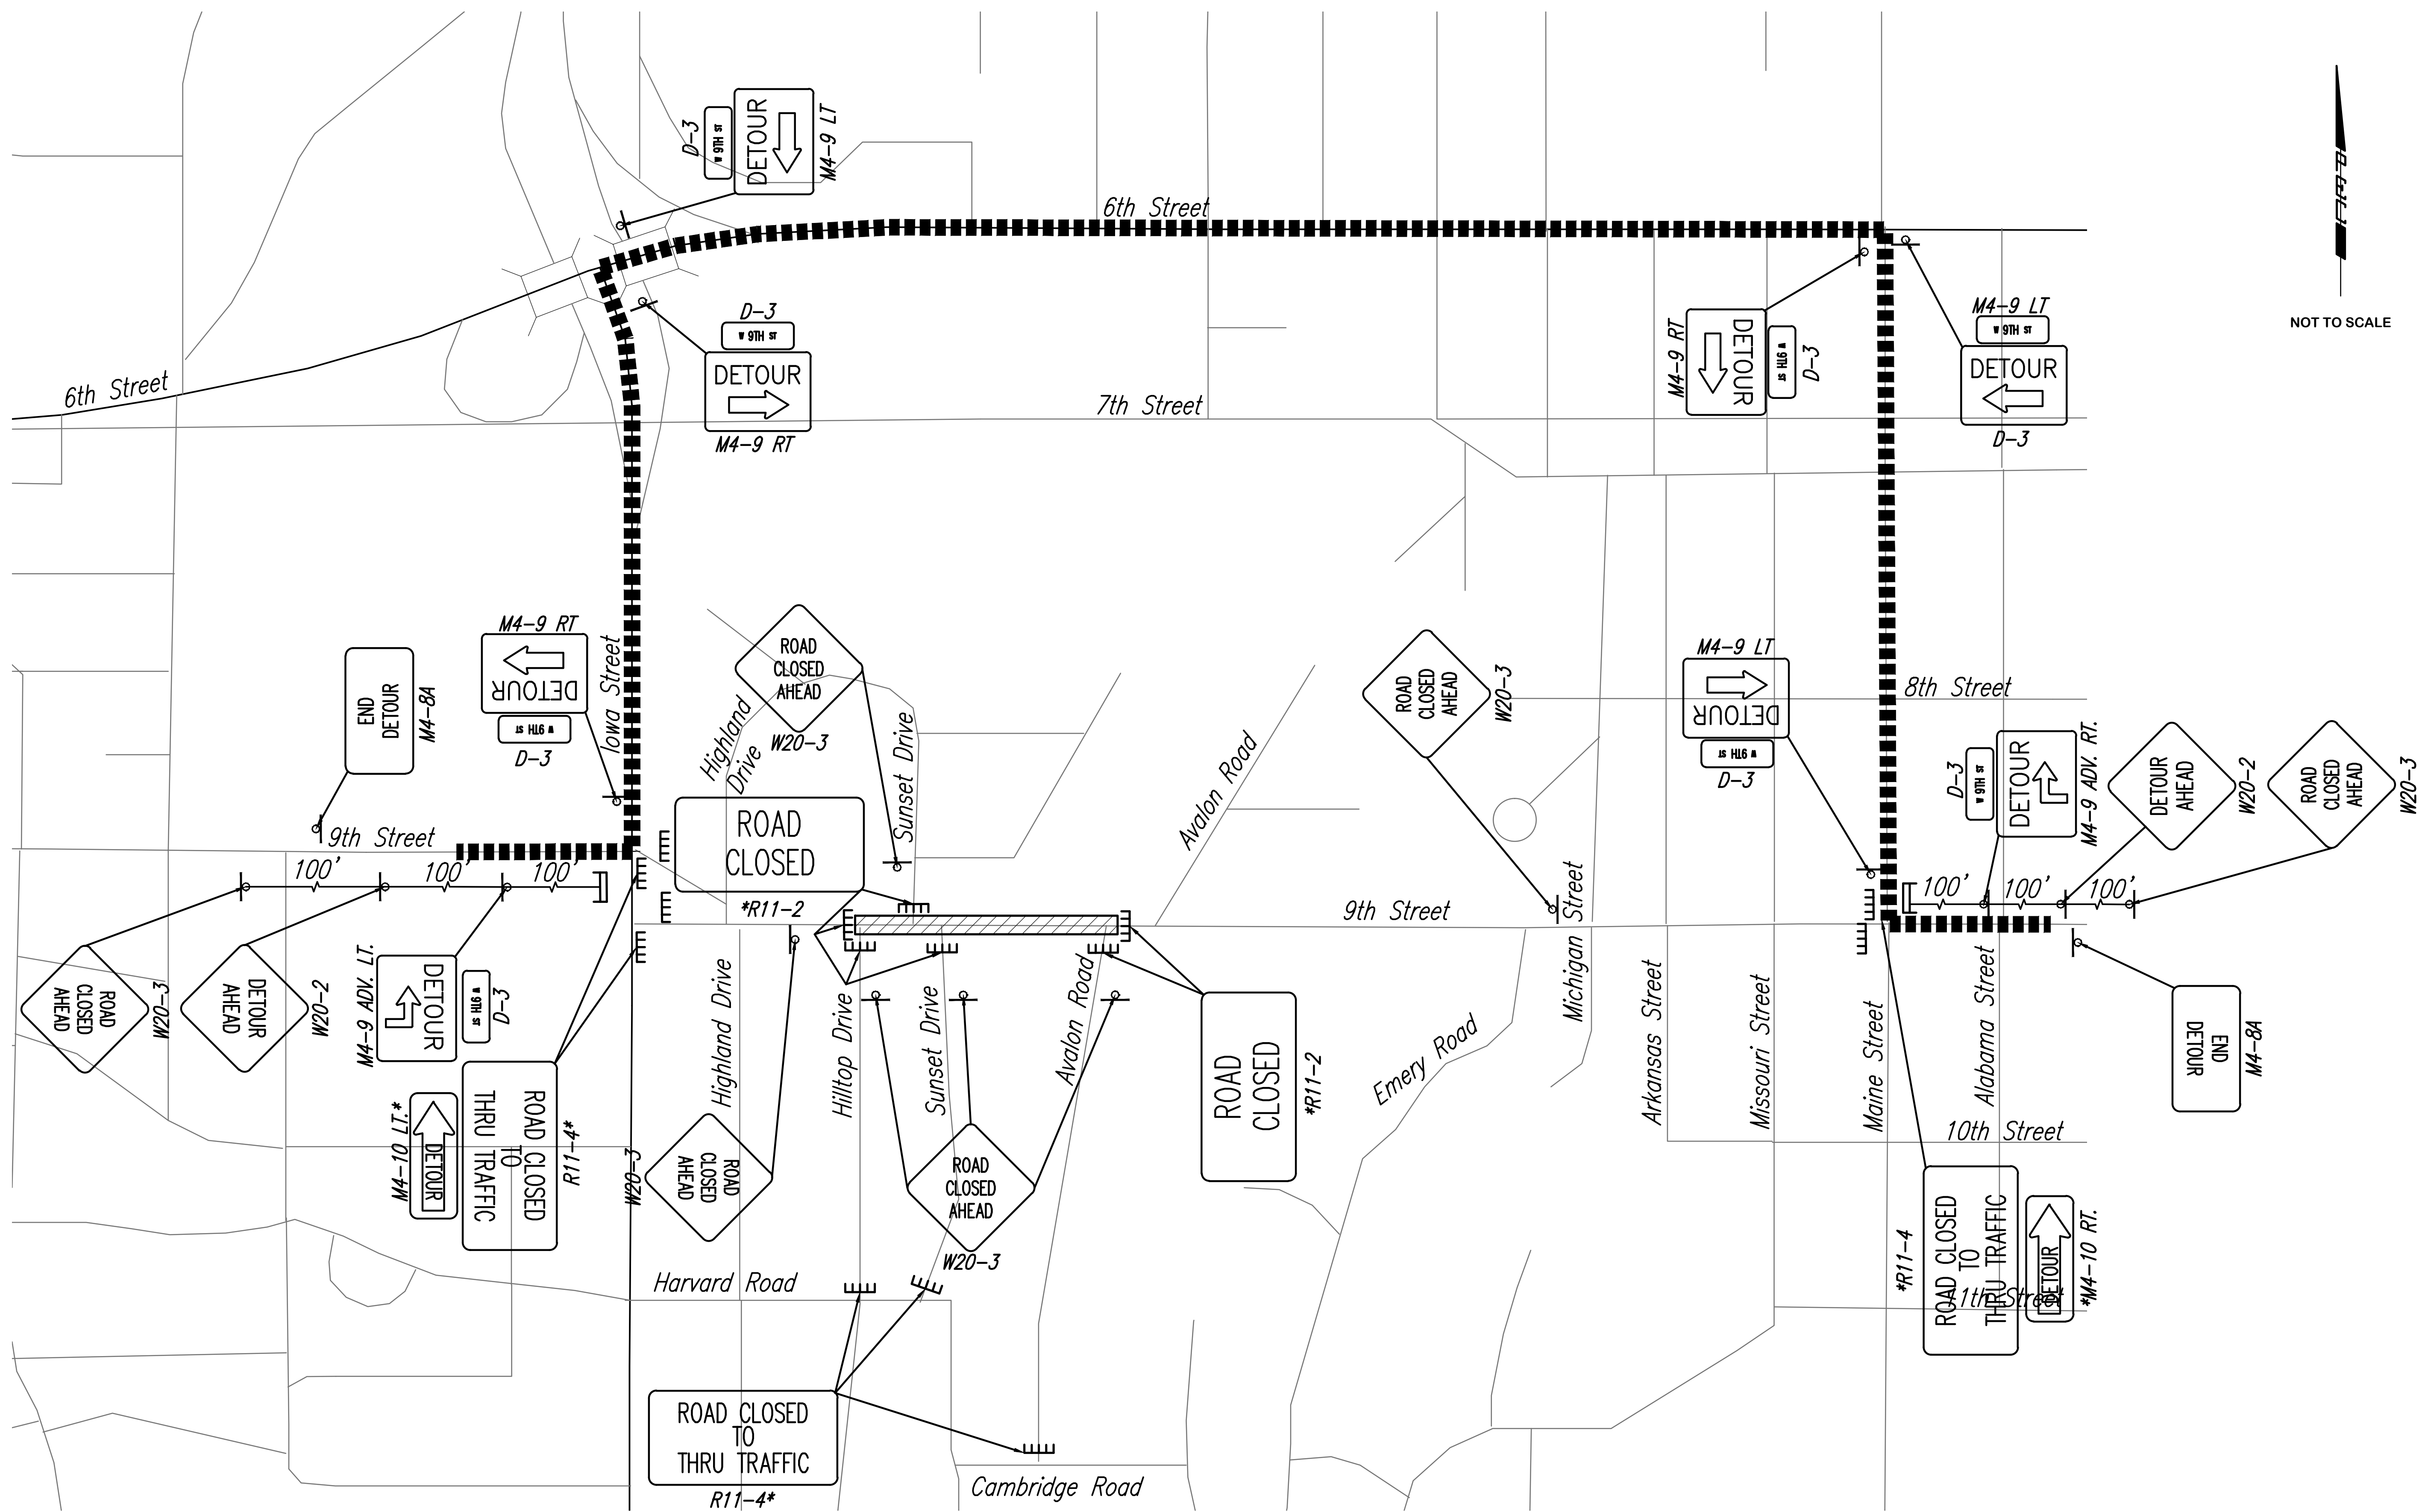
D-3
W 9TH ST
DETOUR
M4-9 LT

6th Street

NOT TO SCALE

D-3
W 9TH ST
DETOUR
M4-9 RT

6th Street

7th Street

M4-9 RT
DETOUR
W 9TH ST
D-3

M4-9 LT
W 9TH ST
DETOUR
D-3

M4-9 RT
DETOUR
W 9TH ST
D-3

END DETOUR
M4-8A

Iowa Street

ROAD CLOSED AHEAD
W20-3

Highland Drive

Sunset Drive

Avalon Road

ROAD CLOSED AHEAD
W20-3

M4-9 LT
DETOUR
W 9TH ST
D-3

8th Street

D-3
W 9TH ST
DETOUR
M4-9 ADV. RT.

DETOUR AHEAD
W20-2

ROAD CLOSED AHEAD
W20-3

9th Street

100'
100'
100'

ROAD CLOSED
*R11-2

9th Street

Michigan Street

100'
100'
100'

ROAD CLOSED AHEAD
W20-3

DETOUR AHEAD
W20-2

M4-9 ADV. LT.
DETOUR
W 9TH ST
D-3

Highland Drive

Hilltop Drive

Sunset Drive

Avalon Road

ROAD CLOSED
*R11-2

Emery Road

Arkansas Street

Missouri Street

Maine Street

Alabama Street

END DETOUR
M4-8A

M4-10 LT.*
DETOUR

ROAD CLOSED TO THRU TRAFFIC
R11-4*

W20-3

ROAD CLOSED AHEAD

ROAD CLOSED AHEAD
W20-3

10th Street

*R11-4
ROAD CLOSED TO THRU TRAFFIC
11th Street
DETOUR
*M4-10 RT.

Harvard Road

ROAD CLOSED TO THRU TRAFFIC
R11-4*

Cambridge Road